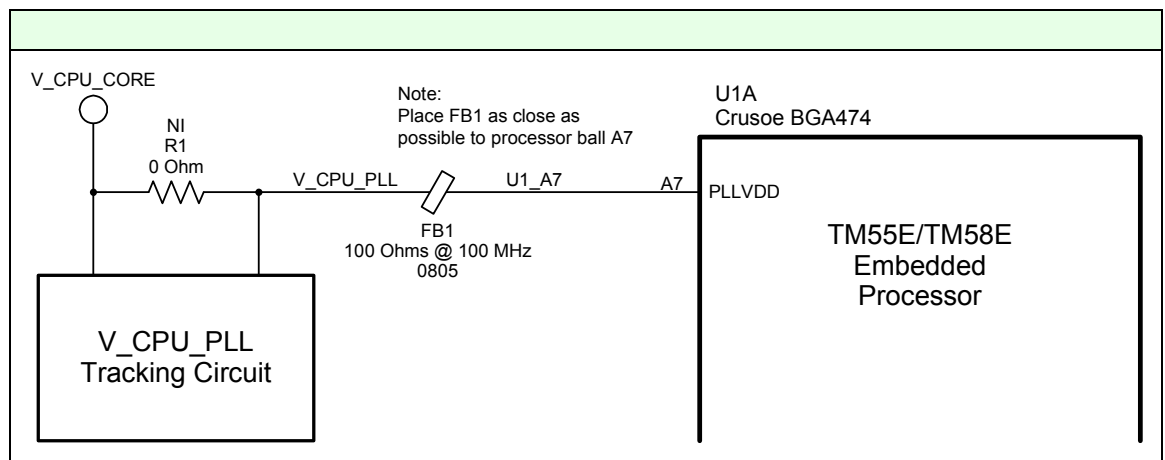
V_CPU_CORE

NI
R1
0 Ohm

V_CPU_PLL

Note:
Place FB1 as close as possible to processor ball A7

FB1
100 Ohms @ 100 MHz
0805

U1_A7

A7

U1A
Crusoe BGA474

PLLVDD

TM55E/TM58E
Embedded
Processor

V_CPU_PLL
Tracking Circuit